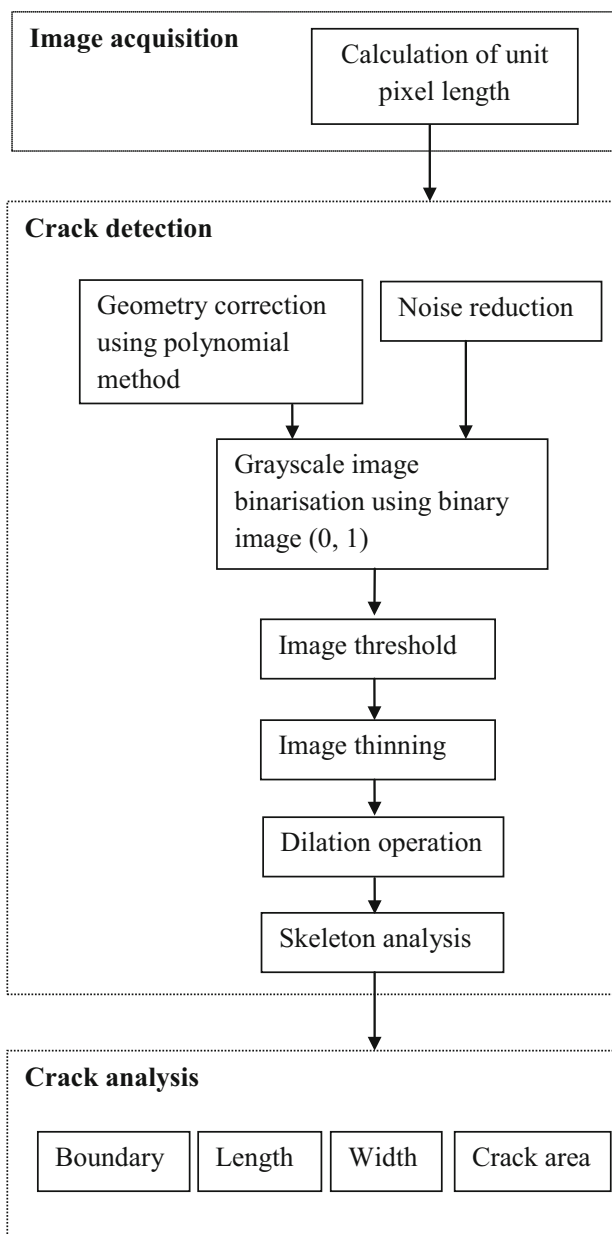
Image acquisition

Calculation of unit pixel length

Crack detection

Geometry correction using polynomial method

Noise reduction

Grayscale image binarisation using binary image (0, 1)

Image threshold

Image thinning

Dilation operation

Skeleton analysis

Crack analysis

Boundary

Length

Width

Crack area